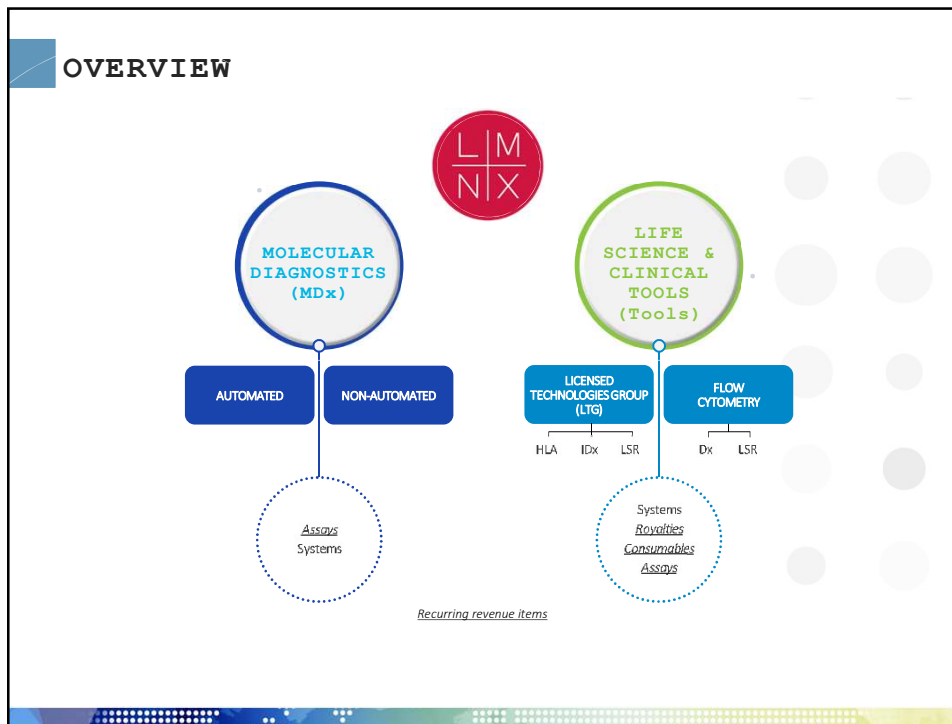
OVERVIEW

L M
N X

MOLECULAR DIAGNOSTICS (MDx)

AUTOMATED

NON-AUTOMATED

Assays
Systems

LIFE SCIENCE & CLINICAL TOOLS (Tools)

LICENSED TECHNOLOGIES GROUP (LTG)

HLA IDx LSR

FLOW CYTOMETRY

Dx LSR

Systems
Royalties
Consumables
Assays

Recurring revenue items